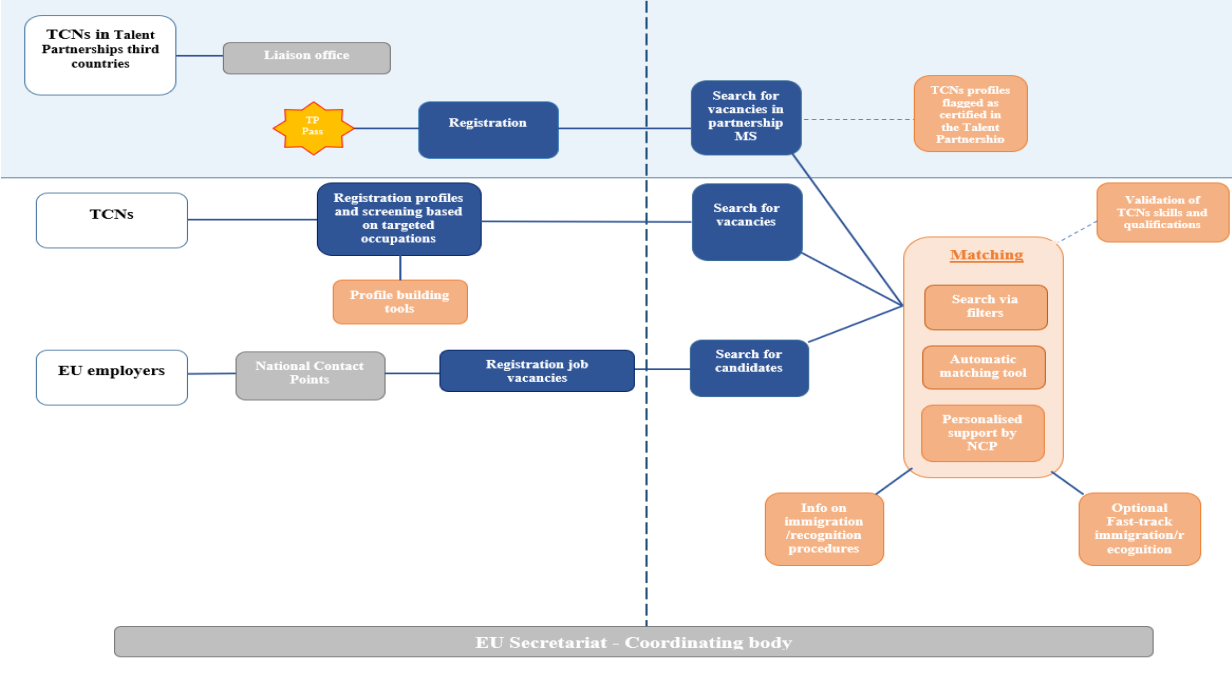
TCNs in Talent Partnerships third countries

Liaison office

TP Pass

Registration

Search for vacancies in partnership MS

TCNs profiles flagged as certified in the Talent Partnership

TCNs

Registration profiles and screening based on targeted occupations

Search for vacancies

Validation of TCNs skills and qualifications

Profile building tools

Matching

Search via filters

Automatic matching tool

EU employers

National Contact Points

Registration job vacancies

Search for candidates

Personalised support by NCP

Info on immigration /recognition procedures

Optional Fast-track immigration/recognition

EU Secretariat - Coordinating body